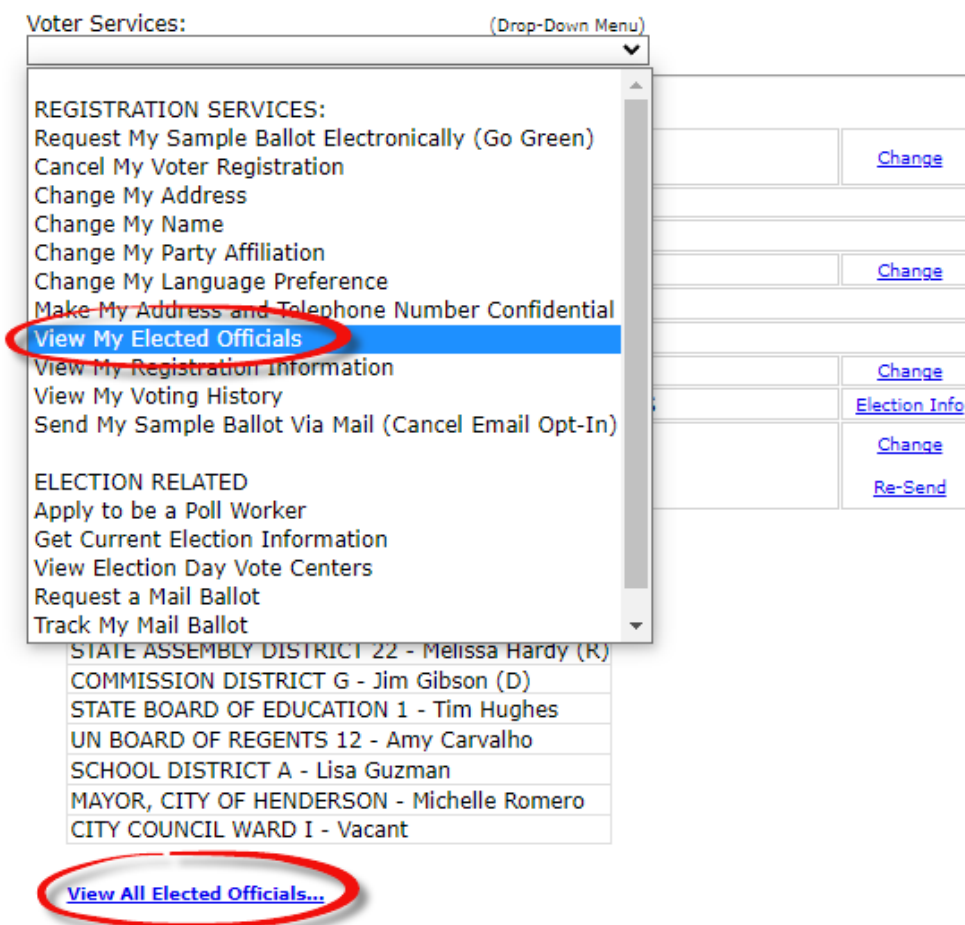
Voter Services:
(Drop-Down Menu)

REGISTRATION SERVICES:
Request My Sample Ballot Electronically (Go Green)
Cancel My Voter Registration
Change My Address
Change My Name
Change My Party Affiliation
Change My Language Preference
Make My Address and Telephone Number Confidential
View My Elected Officials
View My Registration Information
View My Voting History
Send My Sample Ballot Via Mail (Cancel Email Opt-In)

ELECTION RELATED
Apply to be a Poll Worker
Get Current Election Information
View Election Day Vote Centers
Request a Mail Ballot
Track My Mail Ballot

Change
Change
Change
Election Info
Change
Re-Send

| STATE ASSEMBLY DISTRICT 22 - Melissa Hardy (R) |
|---|
| COMMISSION DISTRICT G - Jim Gibson (D) |
| STATE BOARD OF EDUCATION 1 - Tim Hughes |
| UN BOARD OF REGENTS 12 - Amy Carvalho |
| SCHOOL DISTRICT A - Lisa Guzman |
| MAYOR, CITY OF HENDERSON - Michelle Romero |
| CITY COUNCIL WARD I - Vacant |

View All Elected Officials...